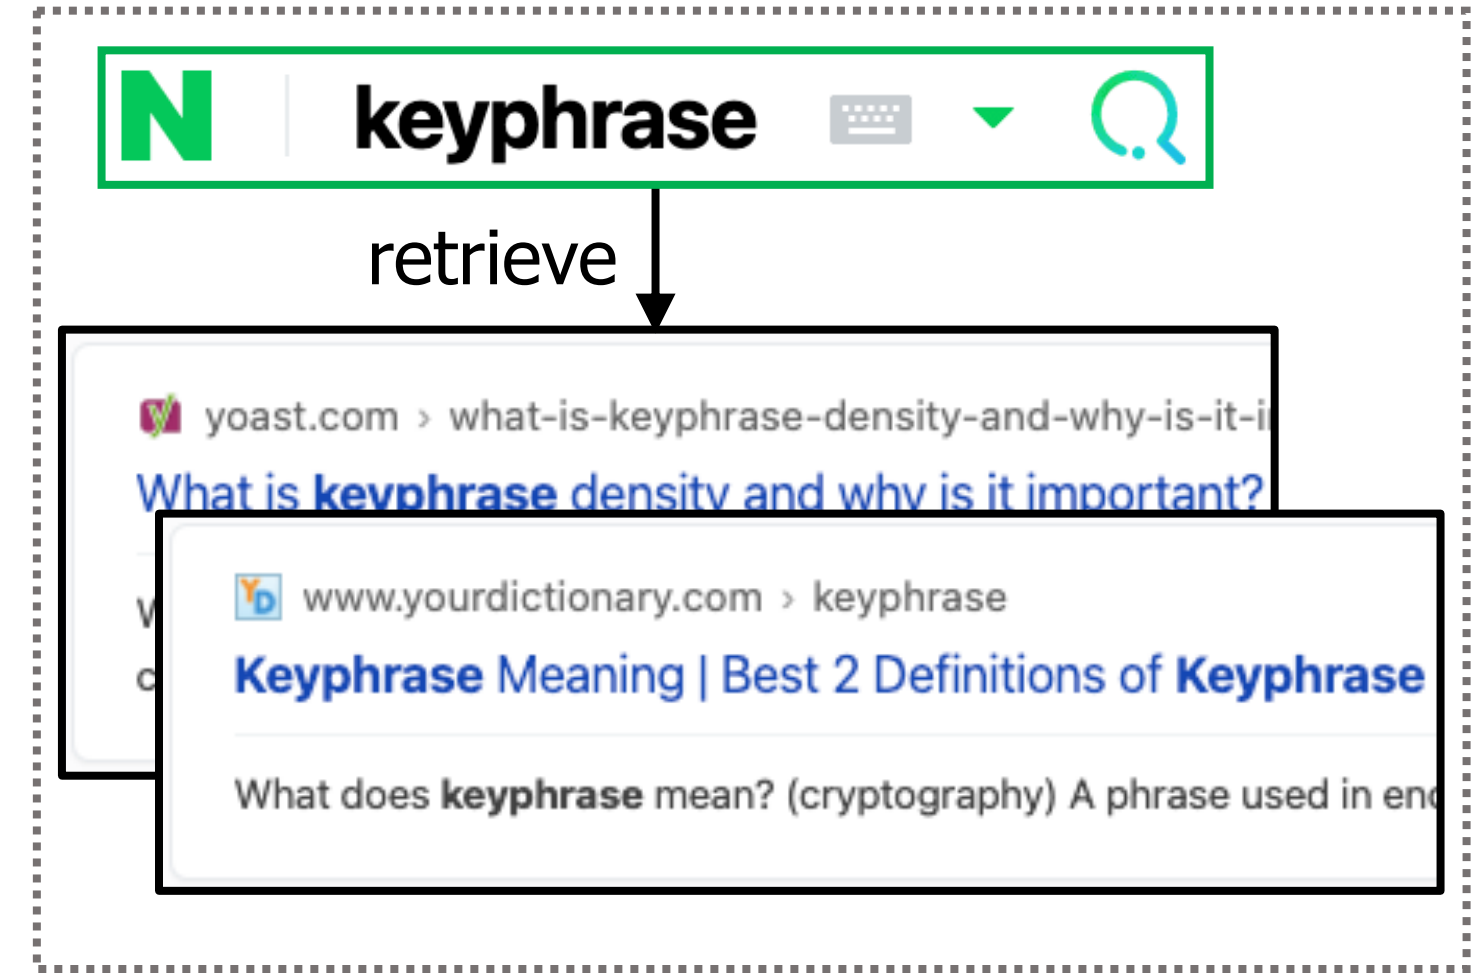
N keyphrase

retrieve

yoast.com › what-is-keyphrase-density-and-why-is-it-i

What is keyphrase density and why is it important?

W

c

YD www.yourdictionary.com › keyphrase

Keyphrase Meaning | Best 2 Definitions of Keyphrase

What does keyphrase mean? (cryptography) A phrase used in en